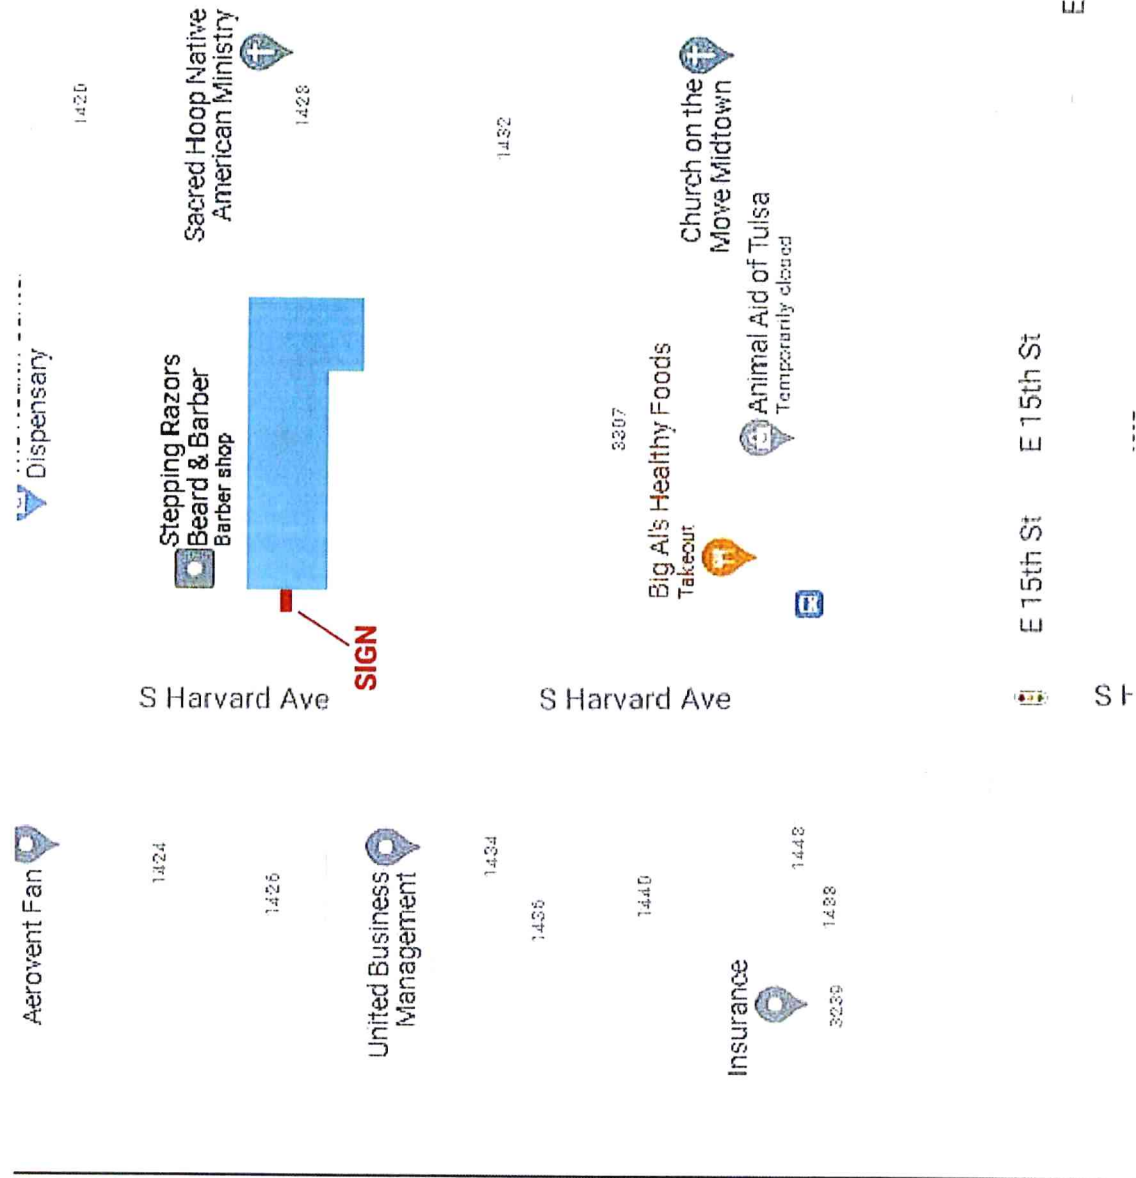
Dispensary

Stepping Razors Beard & Barber
Barber shop

SIGN

S Harvard Ave

1420

Sacred Hoop Native American Ministry

1428

1432

Church on the Move Midtown

Animal Aid of Tulsa
Temporarily closed

3307

Big Al's Healthy Foods
Takeout

S Harvard Ave

E 15th St

E 15th St

S H

E

Aerovent Fan

1424

1426

United Business Management

1434

1436

1440

1443

1438

Insurance

3239